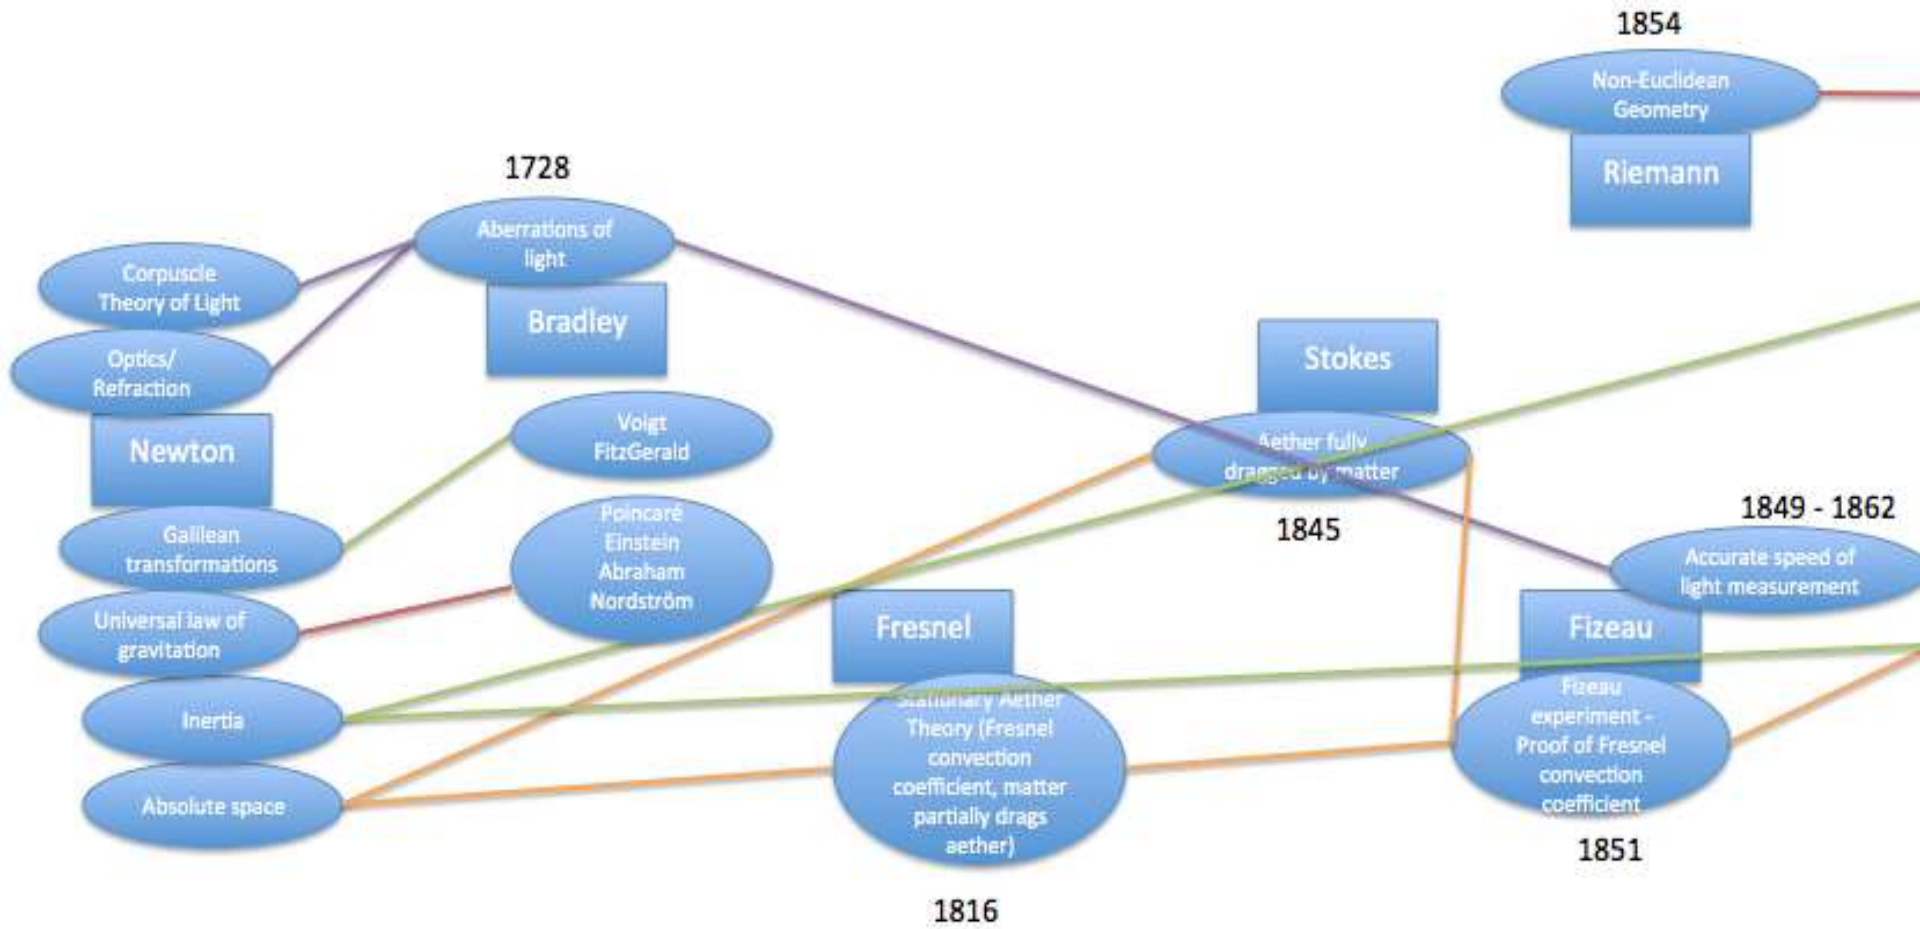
1854

Non-Euclidean Geometry

Riemann

1728

Aberrations of light

Bradley

Corpuscle Theory of Light

Optics/ Refraction

Newton

Galilean transformations

Universal law of gravitation

Inertia

Absolute space

Voigt FitzGerald

Poincaré Einstein Abraham Nordström

Stokes

Aether fully dragged by matter

1845

Fresnel

Stationary Aether Theory (Fresnel convection coefficient, matter partially drags aether)

1816

1849 - 1862

Accurate speed of light measurement

Fizeau

Fizeau experiment - Proof of Fresnel convection coefficient

1851